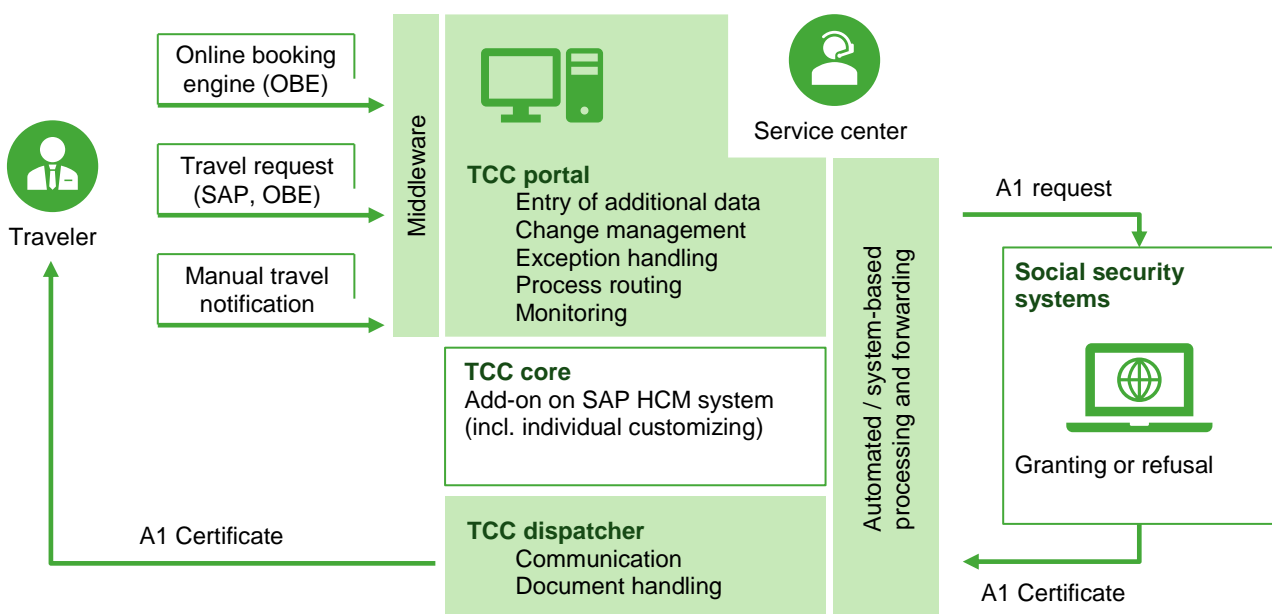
Online booking engine (OBE)

Travel request (SAP, OBE)

Manual travel notification

Traveler

Middleware

Service center

TCC portal
Entry of additional data
Change management
Exception handling
Process routing
Monitoring

TCC core
Add-on on SAP HCM system (incl. individual customizing)

TCC dispatcher
Communication
Document handling

A1 Certificate

Automated / system-based processing and forwarding

A1 request

Social security systems

Granting or refusal

A1 Certificate